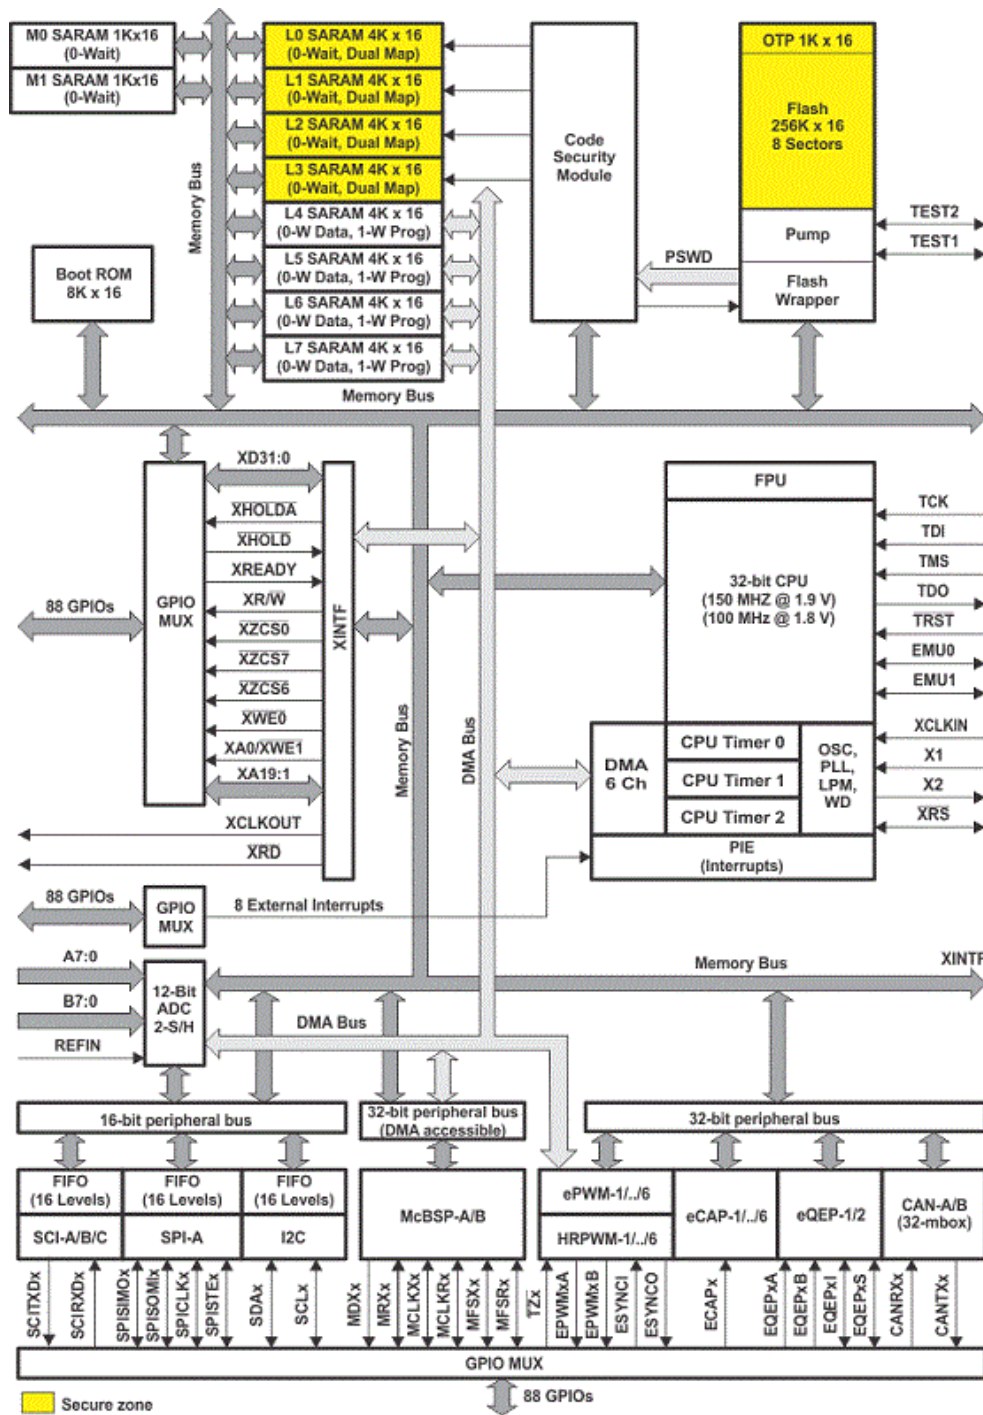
M0 SARAM 1Kx16
(0-Wait)

M1 SARAM 1Kx16
(0-Wait)

Memory Bus

L0 SARAM 4K x 16
(0-Wait, Dual Map)

L1 SARAM 4K x 16
(0-Wait, Dual Map)

L2 SARAM 4K x 16
(0-Wait, Dual Map)

L3 SARAM 4K x 16
(0-Wait, Dual Map)

L4 SARAM 4K x 16
(0-W Data, 1-W Prog)

L5 SARAM 4K x 16
(0-W Data, 1-W Prog)

L6 SARAM 4K x 16
(0-W Data, 1-W Prog)

L7 SARAM 4K x 16
(0-W Data, 1-W Prog)

Code
Security
Module

OTP 1K x 16

Flash
256K x 16
8 Sectors

Pump

Flash
Wrapper

TEST2

TEST1

PSWD

Boot ROM
8K x 16

Memory Bus

XD31:0

XHOLDA

XHOLD

XREADY

XR/W

XZCS0

XZCS7

XZCS6

XWE0

XA0/XWE1

XA19:1

XINTF

88 GPIOs

GPIO
MUX

XCLKOUT

XRD

FPU

32-bit CPU
(150 MHZ @ 1.9 V)
(100 MHz @ 1.8 V)

TCK

TDI

TMS

TDO

TRST

EMU0

EMU1

XCLKIN

X1

X2

XRS

DMA
6 Ch

CPU Timer 0

CPU Timer 1

CPU Timer 2

OSC,
PLL,
LPM,
WD

PIE
(Interrupts)

Memory Bus

DMA Bus

88 GPIOs

GPIO
MUX

8 External Interrupts

A7:0

B7:0

REFIN

12-Bit
ADC
2-S/H

DMA Bus

Memory Bus

XINTF

16-bit peripheral bus

32-bit peripheral bus
(DMA accessible)

32-bit peripheral bus

FIFO
(16 Levels)

FIFO
(16 Levels)

FIFO
(16 Levels)

SCI-A/B/C

SPI-A

I2C

McBSP-A/B

ePWM-1/../6

HRPWM-1/../6

eCAP-1/../6

eQEP-1/2

CAN-A/B
(32-mbox)

SCITXDx SCIRXDx SPISIMOx SPISOMIx SPICLKx SPISTEx SDAx SCLx MDXx MRXx MCLKXx MCLKRx MFSXx MFSRx TZx EPWMxA EPWMxB ESYNCI ESYNCO ECAPx EQEPxA EQEPxB EQEPxI EQEPxS CANRXx CANTXx

GPIO MUX

88 GPIOs

Secure zone